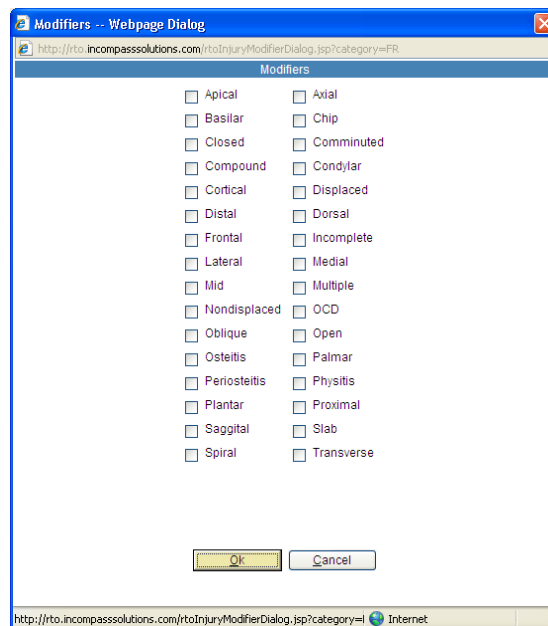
Modifiers -- Webpage Dialog

http://rto.incompasssolutions.com/rtoInjuryModifierDialog.jsp?category=FR

Modifiers

| | |
|---|---|
| Apical | Axial |
| Basilar | Chip |
| Closed | Comminuted |
| Compound | Condylar |
| Cortical | Displaced |
| Distal | Dorsal |
| Frontal | Incomplete |
| Lateral | Medial |
| Mid | Multiple |
| Nondisplaced | OCD |
| Oblique | Open |
| Osteitis | Palmar |
| Periosteitis | Physitis |
| Plantar | Proximal |
| Saggital | Slab |
| Spiral | Transverse |

Ok Cancel

http://rto.incompasssolutions.com/rtoInjuryModifierDialog.jsp?category=I Internet